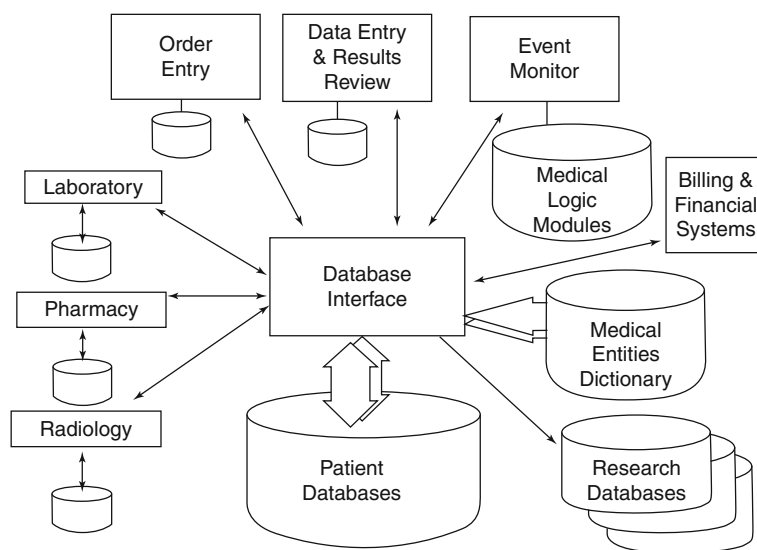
Order Entry

Data Entry & Results Review

Event Monitor

Medical Logic Modules

Laboratory

Billing & Financial Systems

Database Interface

Pharmacy

Medical Entities Dictionary

Radiology

Patient Databases

Research Databases